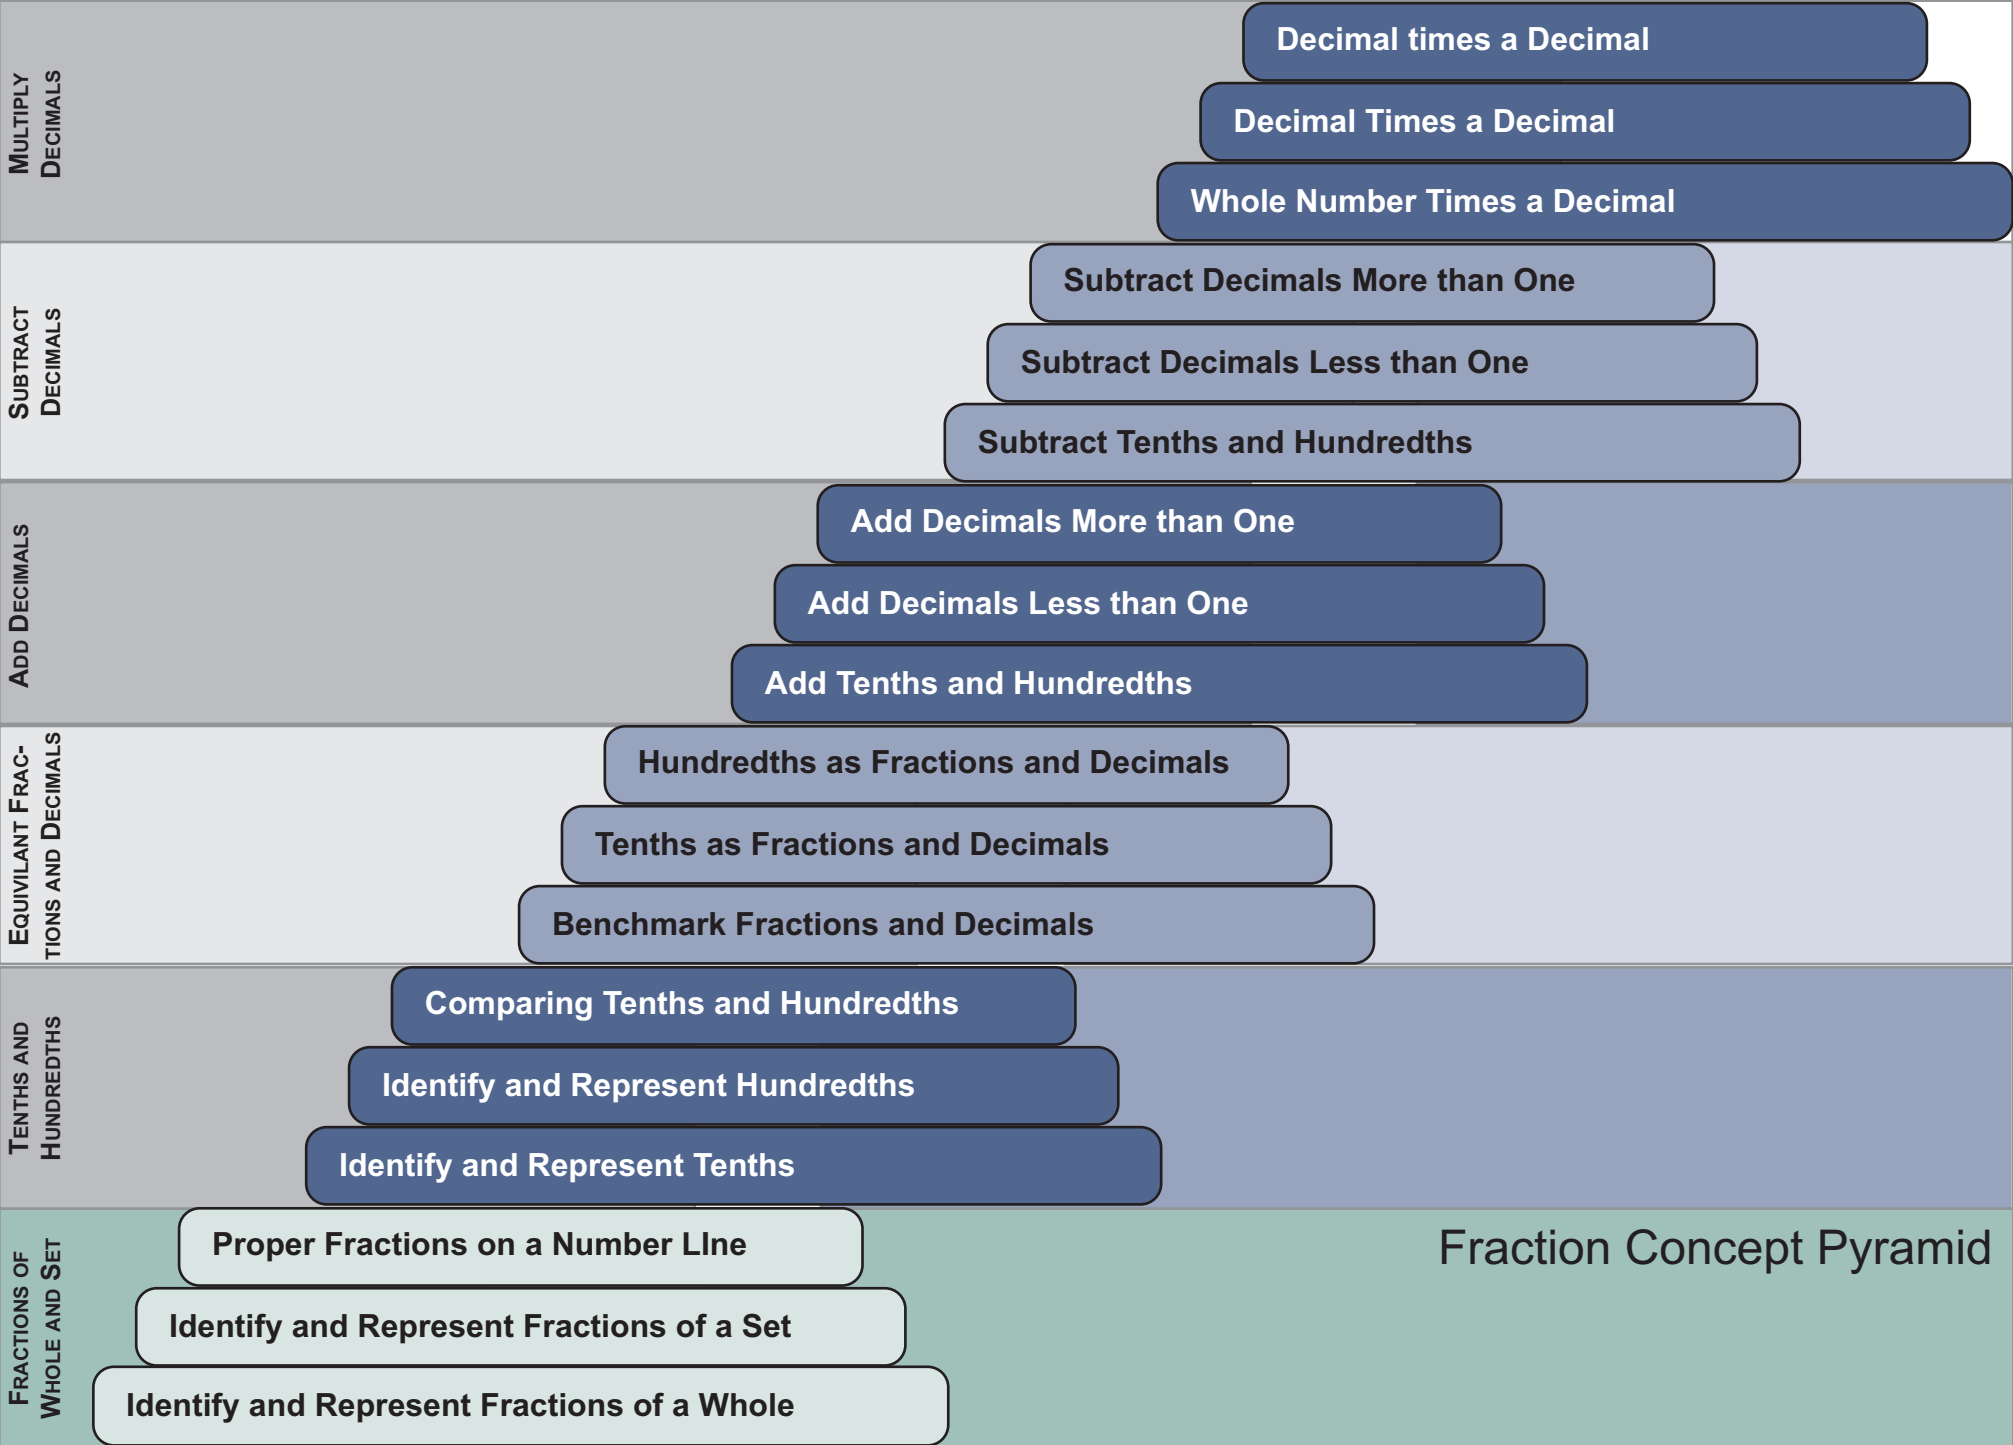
Multiply Decimals

Decimal times a Decimal

Decimal Times a Decimal

Whole Number Times a Decimal

Subtract Decimals

Subtract Decimals More than One

Subtract Decimals Less than One

Subtract Tenths and Hundredths

Add Decimals

Add Decimals More than One

Add Decimals Less than One

Add Tenths and Hundredths

Equivilant Fractions and Decimals

Hundredths as Fractions and Decimals

Tenths as Fractions and Decimals

Benchmark Fractions and Decimals

Tenths and Hundredths

Comparing Tenths and Hundredths

Identify and Represent Hundredths

Identify and Represent Tenths

Fractions of Whole and Set

Proper Fractions on a Number LIne

Fraction Concept Pyramid

Identify and Represent Fractions of a Set

Identify and Represent Fractions of a Whole